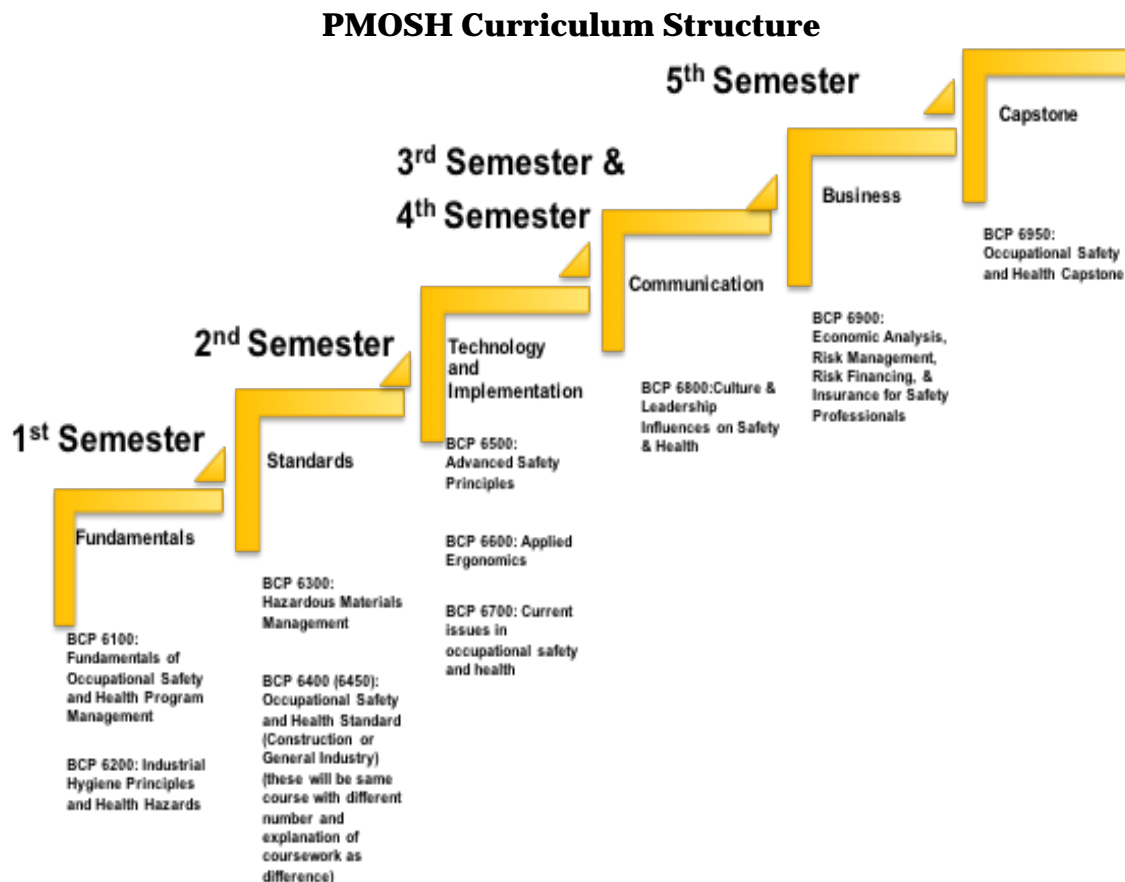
PMOSH Curriculum Structure

1$^{st}$ Semester

Fundamentals

BCP 6100: Fundamentals of Occupational Safety and Health Program Management

BCP 6200: Industrial Hygiene Principles and Health Hazards

2$^{nd}$ Semester

Standards

BCP 6300: Hazardous Materials Management

BCP 6400 (6450): Occupational Safety and Health Standard (Construction or General Industry) (these will be same course with different number and explanation of coursework as difference)

3$^{rd}$ Semester & 4$^{th}$ Semester

Technology and Implementation

BCP 6500: Advanced Safety Principles

BCP 6600: Applied Ergonomics

BCP 6700: Current issues in occupational safety and health

Communication

BCP 6800:Culture & Leadership Influences on Safety & Health

Business

BCP 6900: Economic Analysis, Risk Management, Risk Financing, & Insurance for Safety Professionals

5$^{th}$ Semester

Capstone

BCP 6950: Occupational Safety and Health Capstone